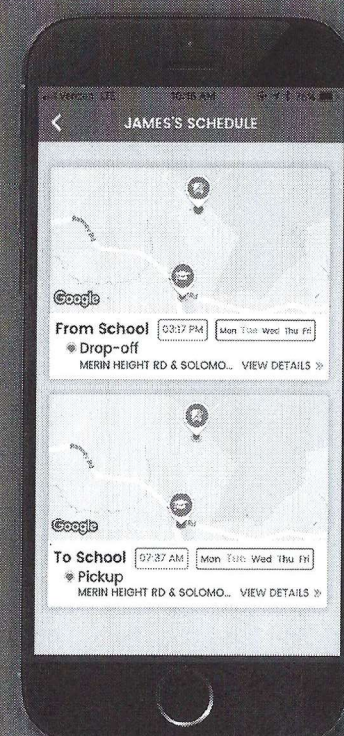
Verizon LTE 10:16 AM 76%

<

JAMES'S SCHEDULE

Google

From School 03:17 PM Mon Tue Wed Thu Fri

Drop-off

MERIN HEIGHT RD & SOLOMO... VIEW DETAILS »

Google

To School 07:37 AM Mon Tue Wed Thu Fri

Pickup

MERIN HEIGHT RD & SOLOMO... VIEW DETAILS »